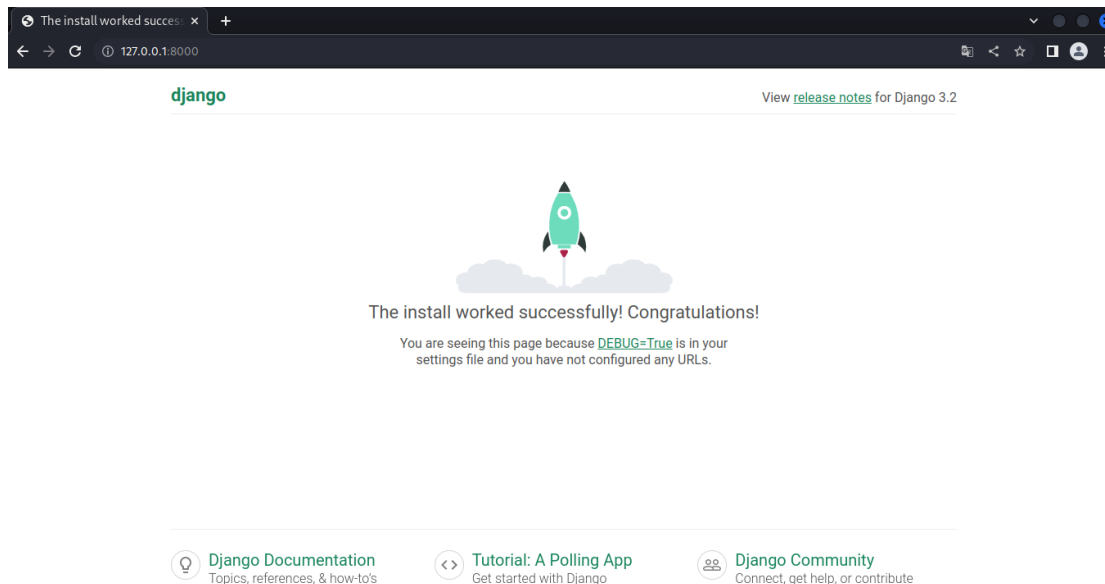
The install worked succes ×
+
127.0.0.1:8000

django

View release notes for Django 3.2

The install worked successfully! Congratulations!

You are seeing this page because DEBUG=True is in your settings file and you have not configured any URLs.

Django Documentation
Topics, references, & how-to's

Tutorial: A Polling App
Get started with Django

Django Community
Connect, get help, or contribute